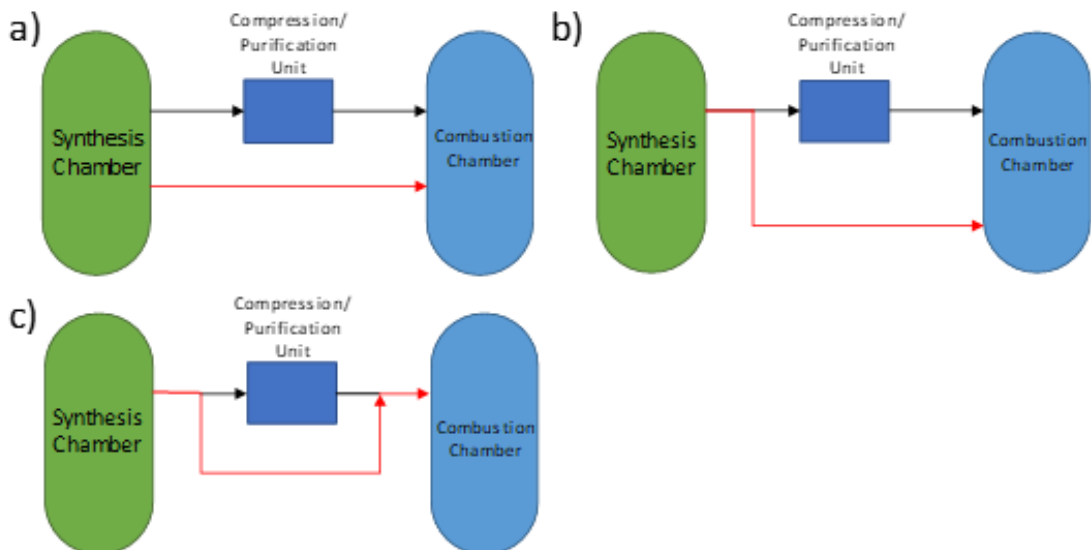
a)

Compression/ Purification Unit

Synthesis Chamber

Combustion Chamber

b)

Compression/ Purification Unit

Synthesis Chamber

Combustion Chamber

c)

Compression/ Purification Unit

Synthesis Chamber

Combustion Chamber